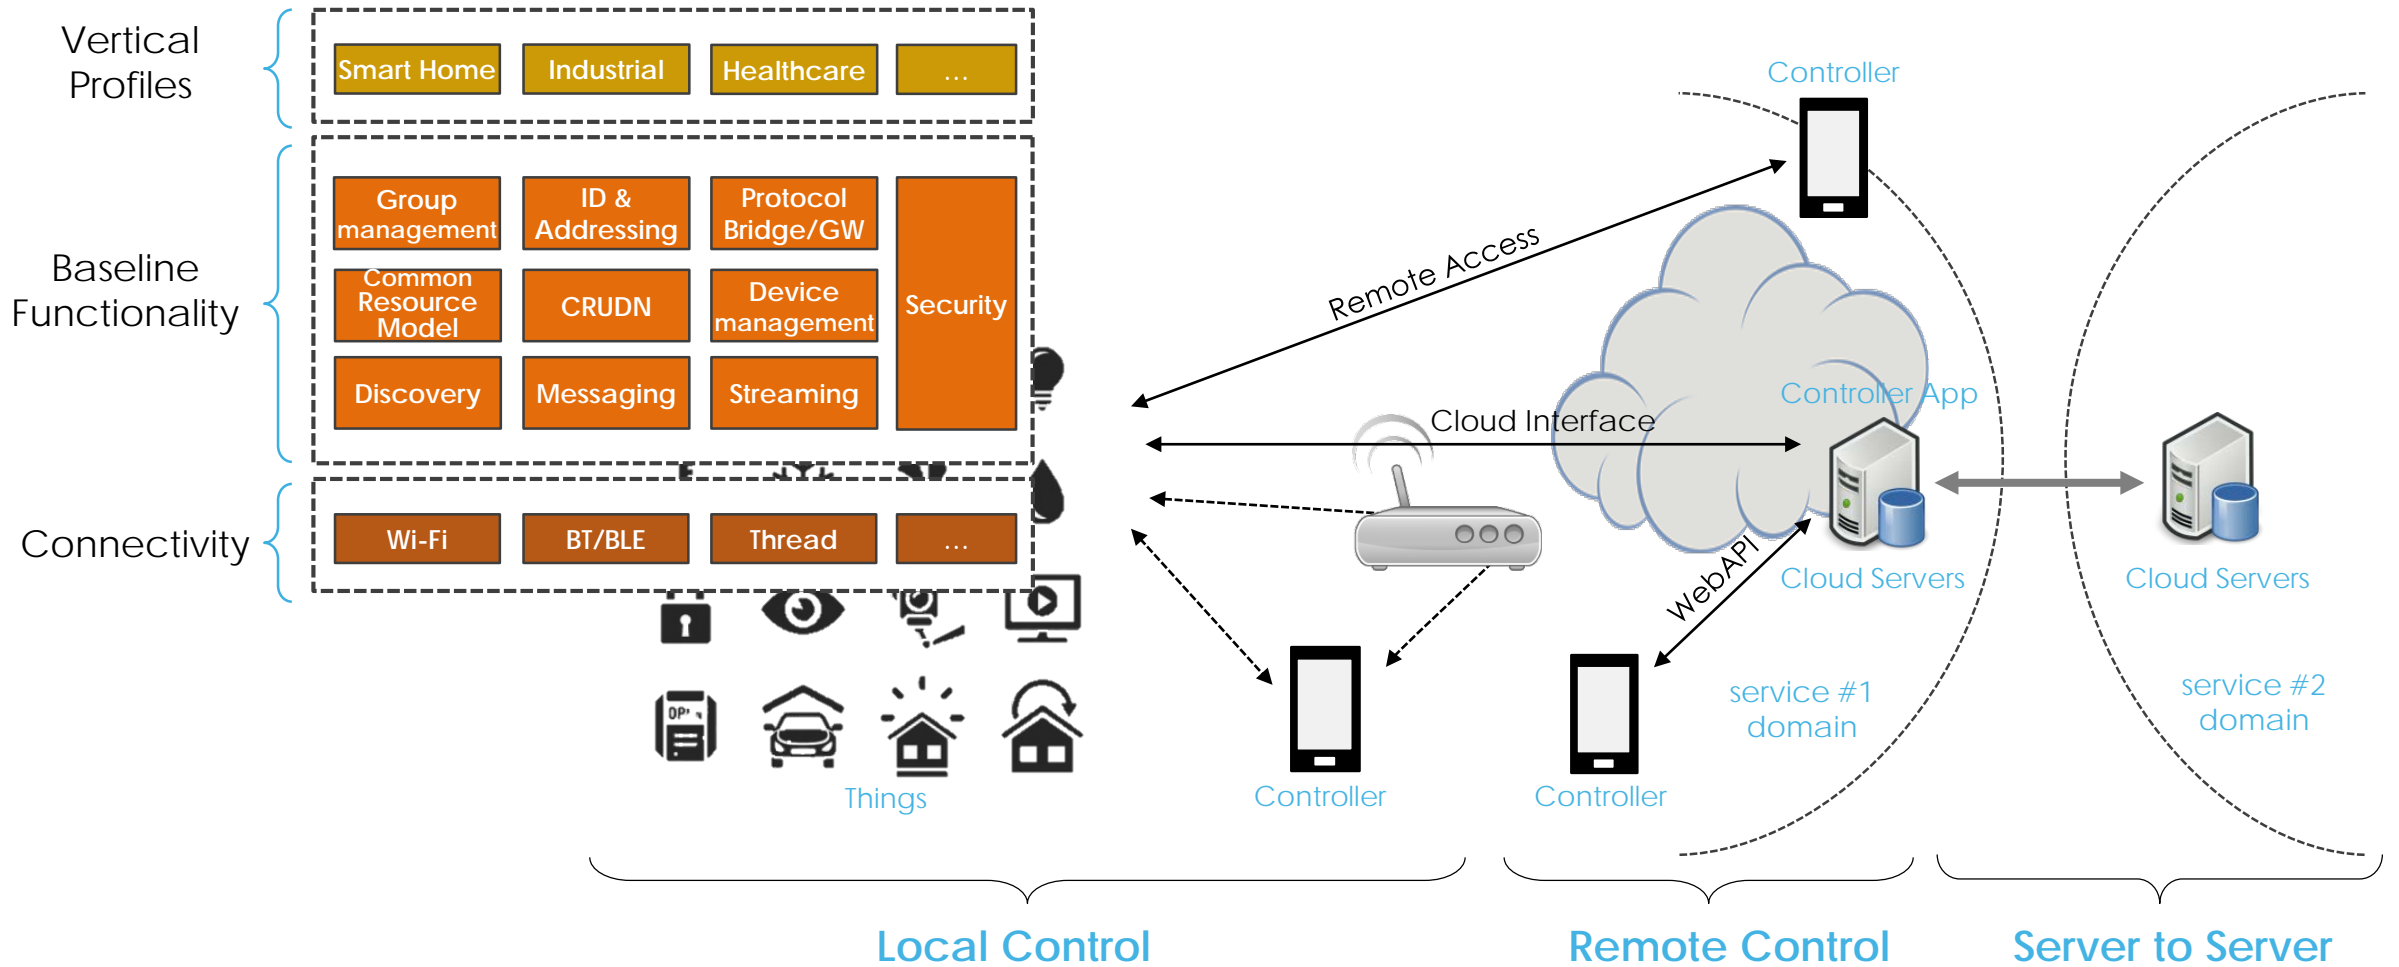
Vertical Profiles

Smart Home
Industrial
Healthcare
...

Baseline Functionality

Group management
ID & Addressing
Protocol Bridge/GW
Security
Common Resource Model
CRUDN
Device management
Discovery
Messaging
Streaming

Connectivity

Wi-Fi
BT/BLE
Thread
...

Controller
Remote Access
Controller App
Cloud Interface
Cloud Servers
Cloud Servers
WebAPI
service #1 domain
service #2 domain
Things
Controller
Controller

Local Control
Remote Control
Server to Server